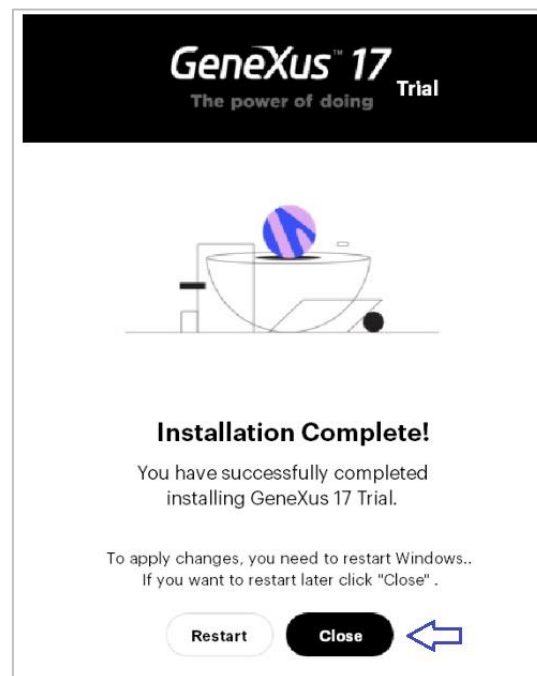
GeneXus™ 17 Trial
The power of doing

Installation Complete!

You have successfully completed installing GeneXus 17 Trial.

To apply changes, you need to restart Windows..
If you want to restart later click "Close" .

Restart

Close